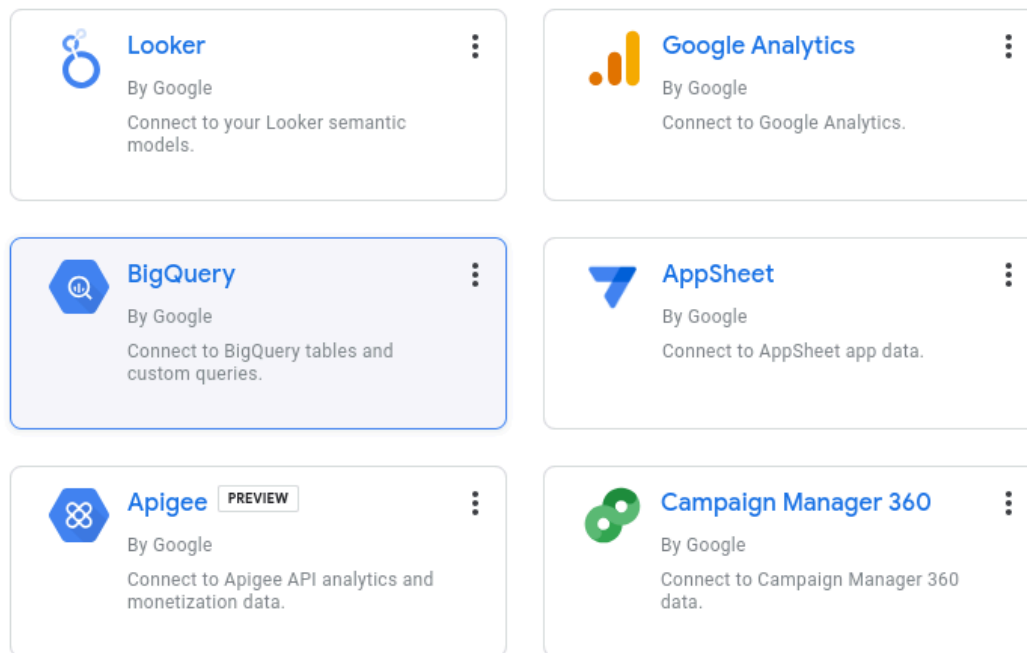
Looker

By Google

Connect to your Looker semantic models.

Google Analytics

By Google

Connect to Google Analytics.

BigQuery

By Google

Connect to BigQuery tables and custom queries.

AppSheet

By Google

Connect to AppSheet app data.

Apigee PREVIEW

By Google

Connect to Apigee API analytics and monetization data.

Campaign Manager 360

By Google

Connect to Campaign Manager 360 data.